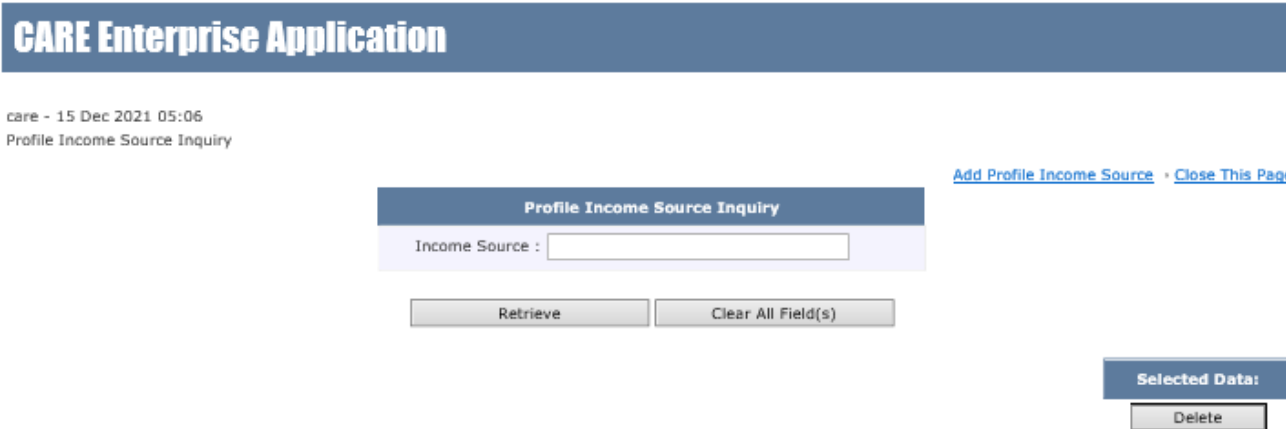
CARE Enterprise Application

care - 15 Dec 2021 05:06
Profile Income Source Inquiry

Add Profile Income Source · Close This Pag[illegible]

Profile Income Source Inquiry

Income Source :

Retrieve

Clear All Field(s)

Selected Data:

Delete